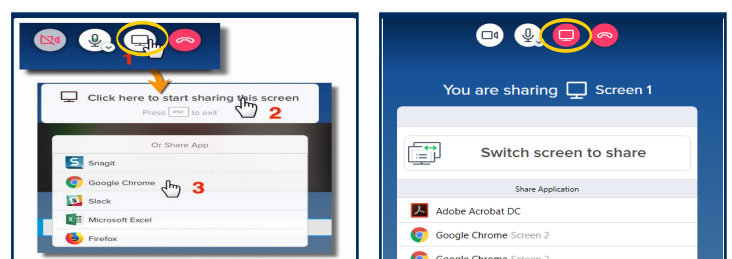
1

Click here to start sharing this screen

2

Press esc to exit

Or Share App

Snagit

Google Chrome

3

Slack

Microsoft Excel

Firefox

You are sharing Screen 1

Switch screen to share

Share Application

Adobe Acrobat DC

Google Chrome Screen 2

Google Chrome Screen 2